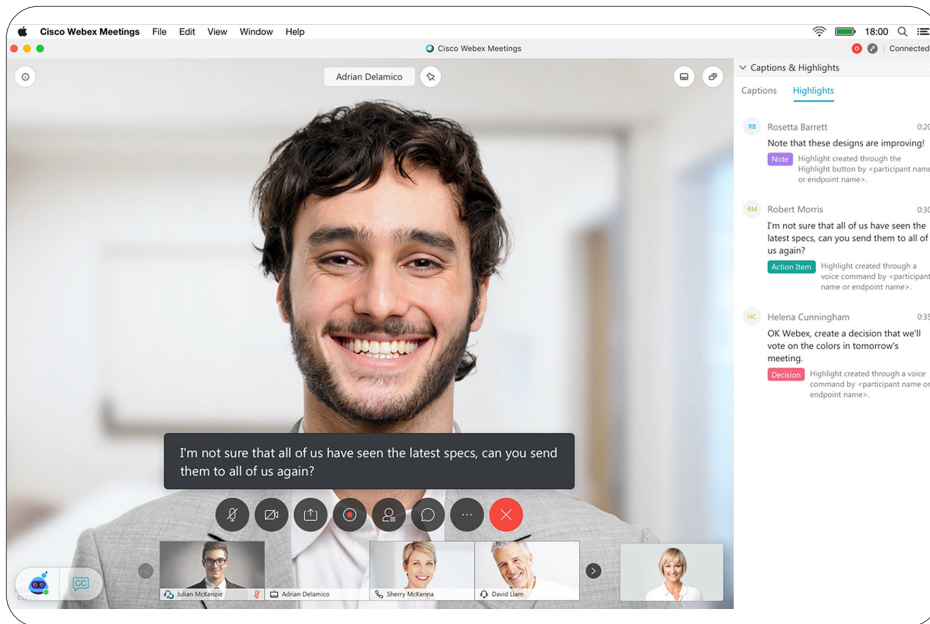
Cisco Webex Meetings File Edit View Window Help

18:00

Cisco Webex Meetings

Connected

Adrian Delamico

Captions & Highlights

Captions Highlights

RB Rosetta Barrett 0:20

Note that these designs are improving!

Note Highlight created through the Highlight button by <participant name or endpoint name>.

RM Robert Morris 0:30

I'm not sure that all of us have seen the latest specs, can you send them to all of us again?

Action Item Highlight created through a voice command by <participant name or endpoint name>.

HC Helena Cunningham 0:35

OK Webex, create a decision that we'll vote on the colors in tomorrow's meeting.

Decision Highlight created through a voice command by <participant name or endpoint name>.

I'm not sure that all of us have seen the latest specs, can you send them to all of us again?

CC

Julian McKenzie

Adrian Delamico

Sherry McKenna

David Liam